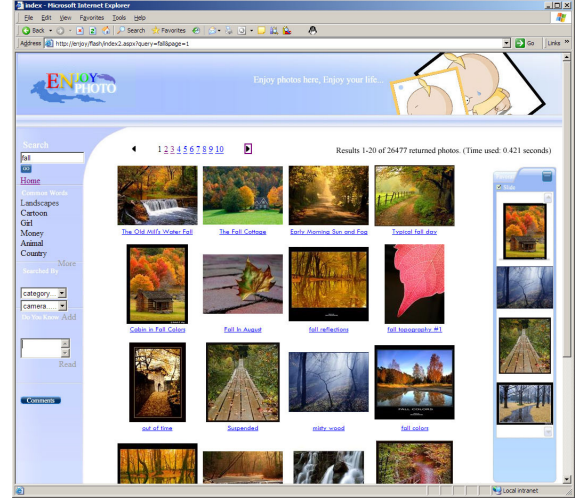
index - Microsoft Internet Explorer

File Edit View Favorites Tools Help

Back Search Favorites

Address http://enjoy/flash/index2.aspx?query=fall&page=1 Go Links

ENJOY PHOTO

Enjoy photos here, Enjoy your life...

Search

fall

Go

Home

Common Words

Landscapes
Cartoon
Girl
Money
Animal
Country

More

Searched By

category
camera...

Do You Know

Add

Read

Comments

1 2 3 4 5 6 7 8 9 10

Results 1-20 of 26477 returned photos. (Time used: 0.421 seconds)

The Old Mill's Water Fall

The Fall Cottage

Early Morning Sun and Fog

Typical fall day

Cabin in Fall Colors

Fall In August

fall reflections

fall topography #1

out of time

Suspended

misty wood

fall colors

FALL COLORS

Slide

Local intranet